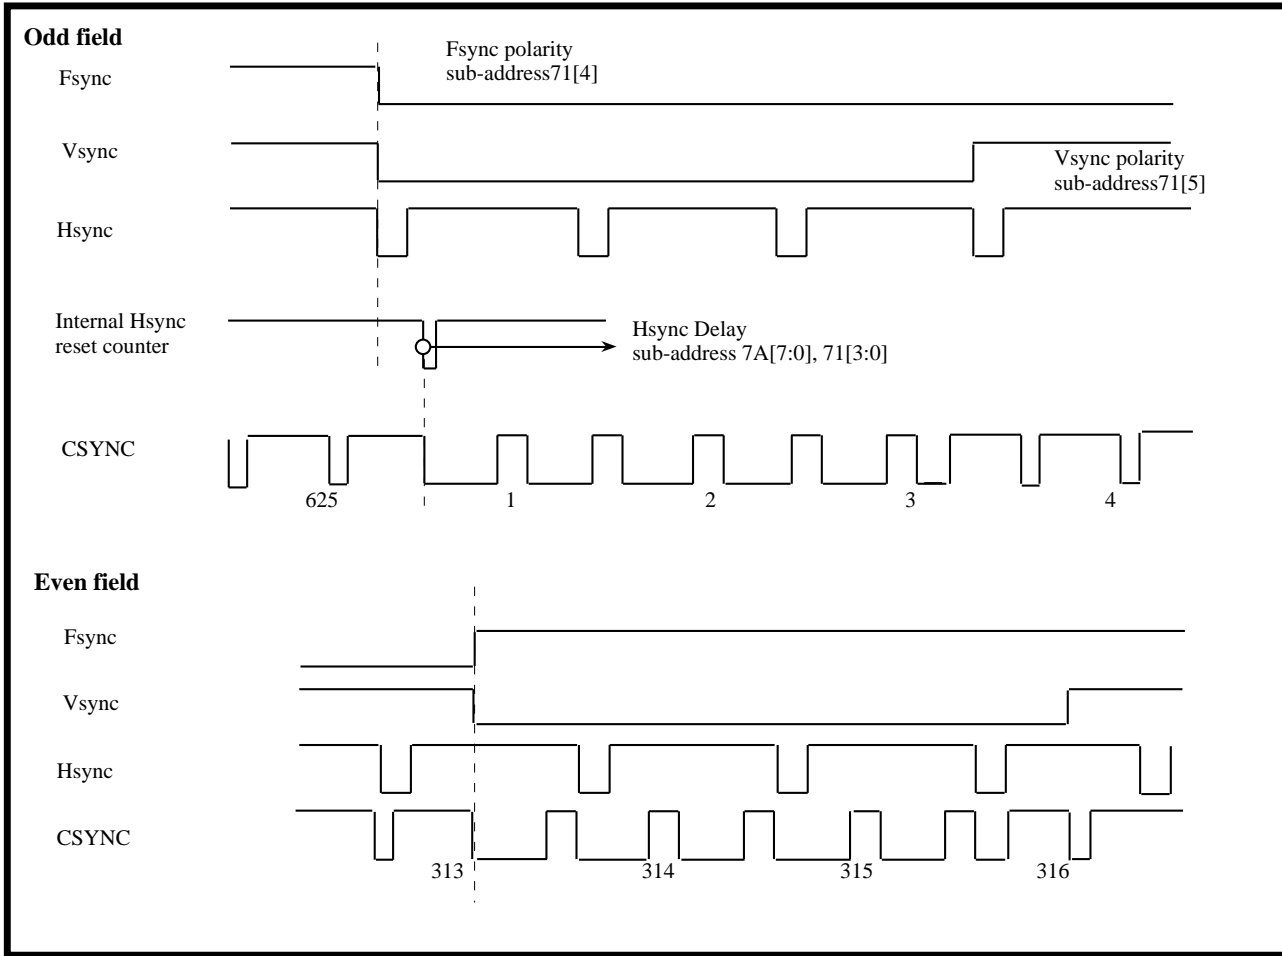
Odd field

Fsync

Fsync polarity
sub-address71[4]

Vsync

Vsync polarity
sub-address71[5]

Hsync

Internal Hsync
reset counter

Hsync Delay
sub-address 7A[7:0], 71[3:0]

CSYNC

625

1

2

3

4

Even field

Fsync

Vsync

Hsync

CSYNC

313

314

315

316